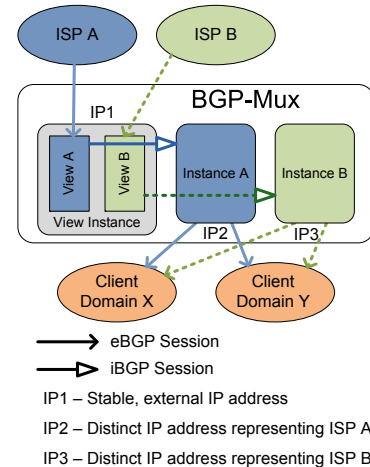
ISP A

ISP B

BGP-Mux

IP1

View A

View B

View Instance

Instance A

Instance B

IP2

IP3

Client Domain X

Client Domain Y

eBGP Session

iBGP Session

IP1 – Stable, external IP address

IP2 – Distinct IP address representing ISP A

IP3 – Distinct IP address representing ISP B